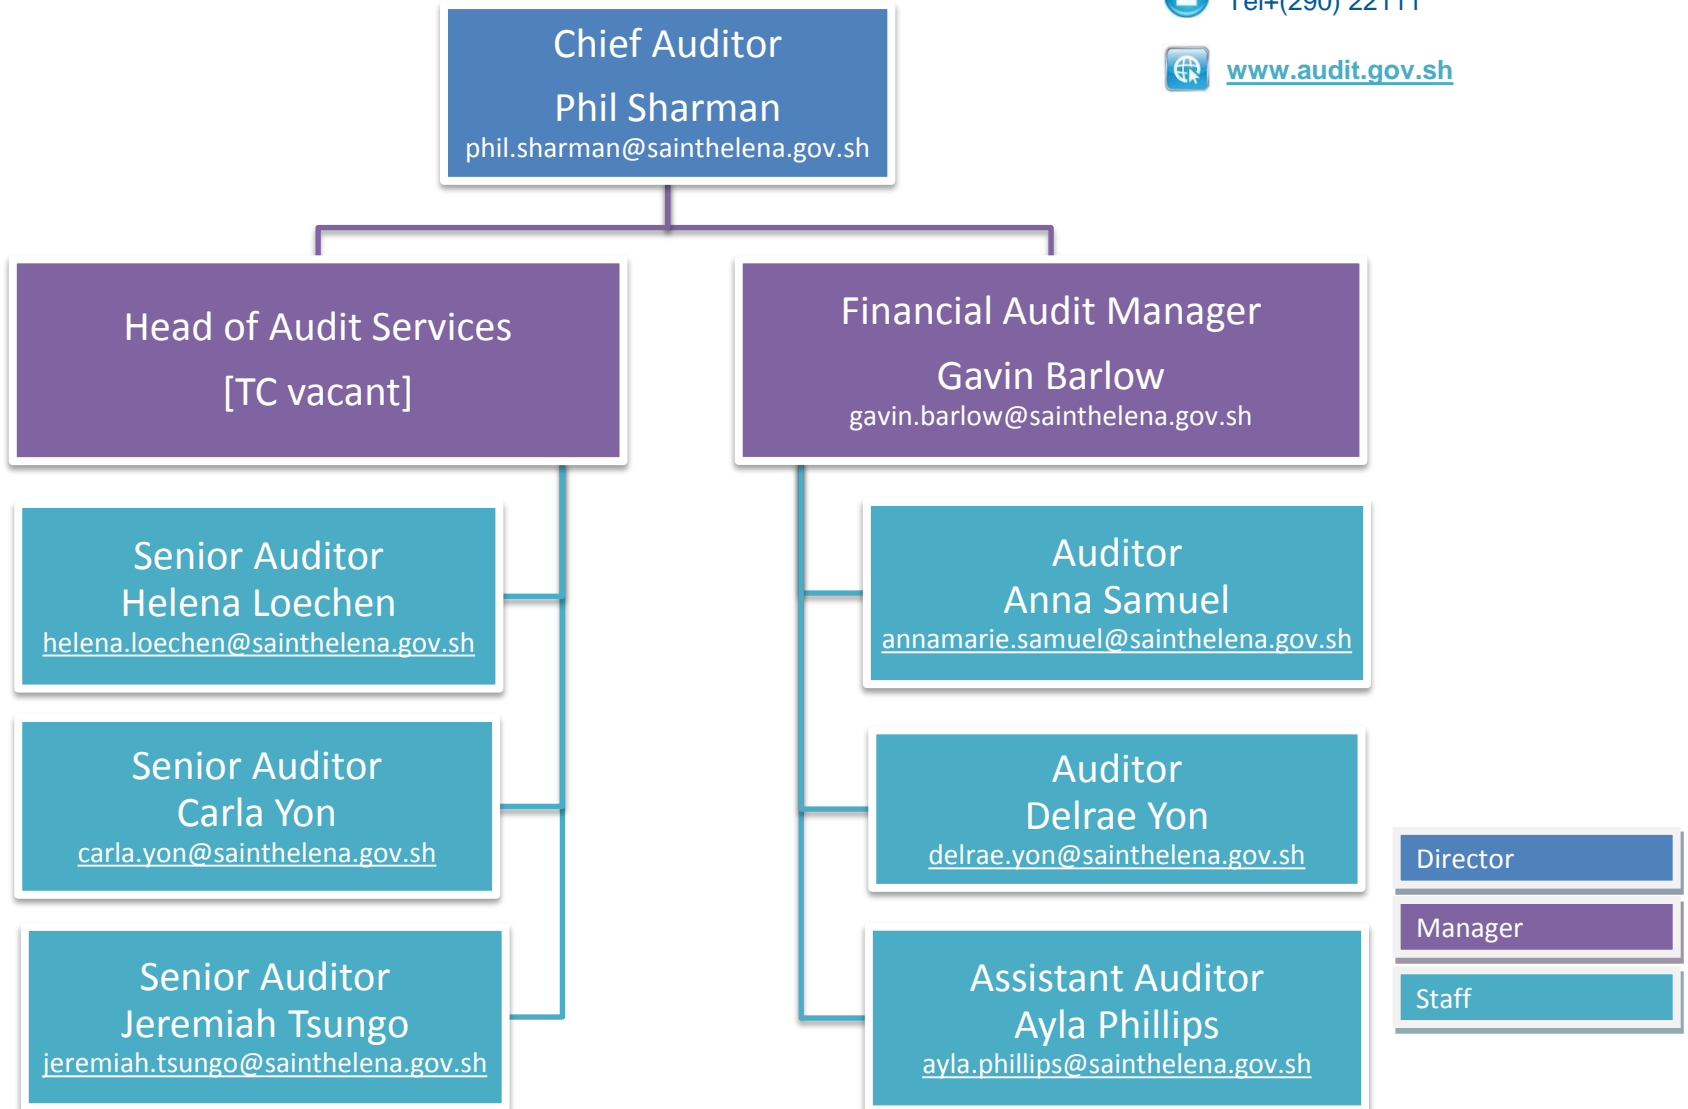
Tel+(290) 22111

www.audit.gov.sh

Chief Auditor
Phil Sharman
phil.sharman@sainthelena.gov.sh

Head of Audit Services
[TC vacant]

Financial Audit Manager
Gavin Barlow
gavin.barlow@sainthelena.gov.sh

Senior Auditor
Helena Loechen
helena.loechen@sainthelena.gov.sh

Senior Auditor
Carla Yon
carla.yon@sainthelena.gov.sh

Senior Auditor
Jeremiah Tsungo
jeremiah.tsungo@sainthelena.gov.sh

Auditor
Anna Samuel
annamarie.samuel@sainthelena.gov.sh

Auditor
Delrae Yon
delrae.yon@sainthelena.gov.sh

Assistant Auditor
Ayla Phillips
ayla.phillips@sainthelena.gov.sh

Director

Manager

Staff